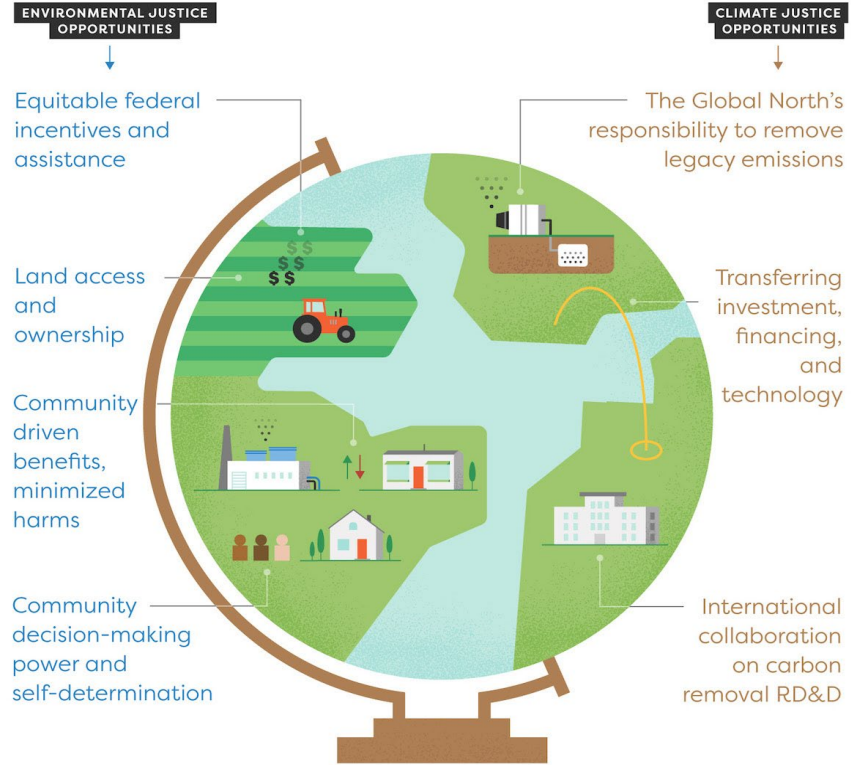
ENVIRONMENTAL JUSTICE OPPORTUNITIES

Equitable federal incentives and assistance

Land access and ownership

Community driven benefits, minimized harms

Community decision-making power and self-determination

CLIMATE JUSTICE OPPORTUNITIES

The Global North's responsibility to remove legacy emissions

Transferring investment, financing, and technology

International collaboration on carbon removal RD&D

$ $
$ $
$ $